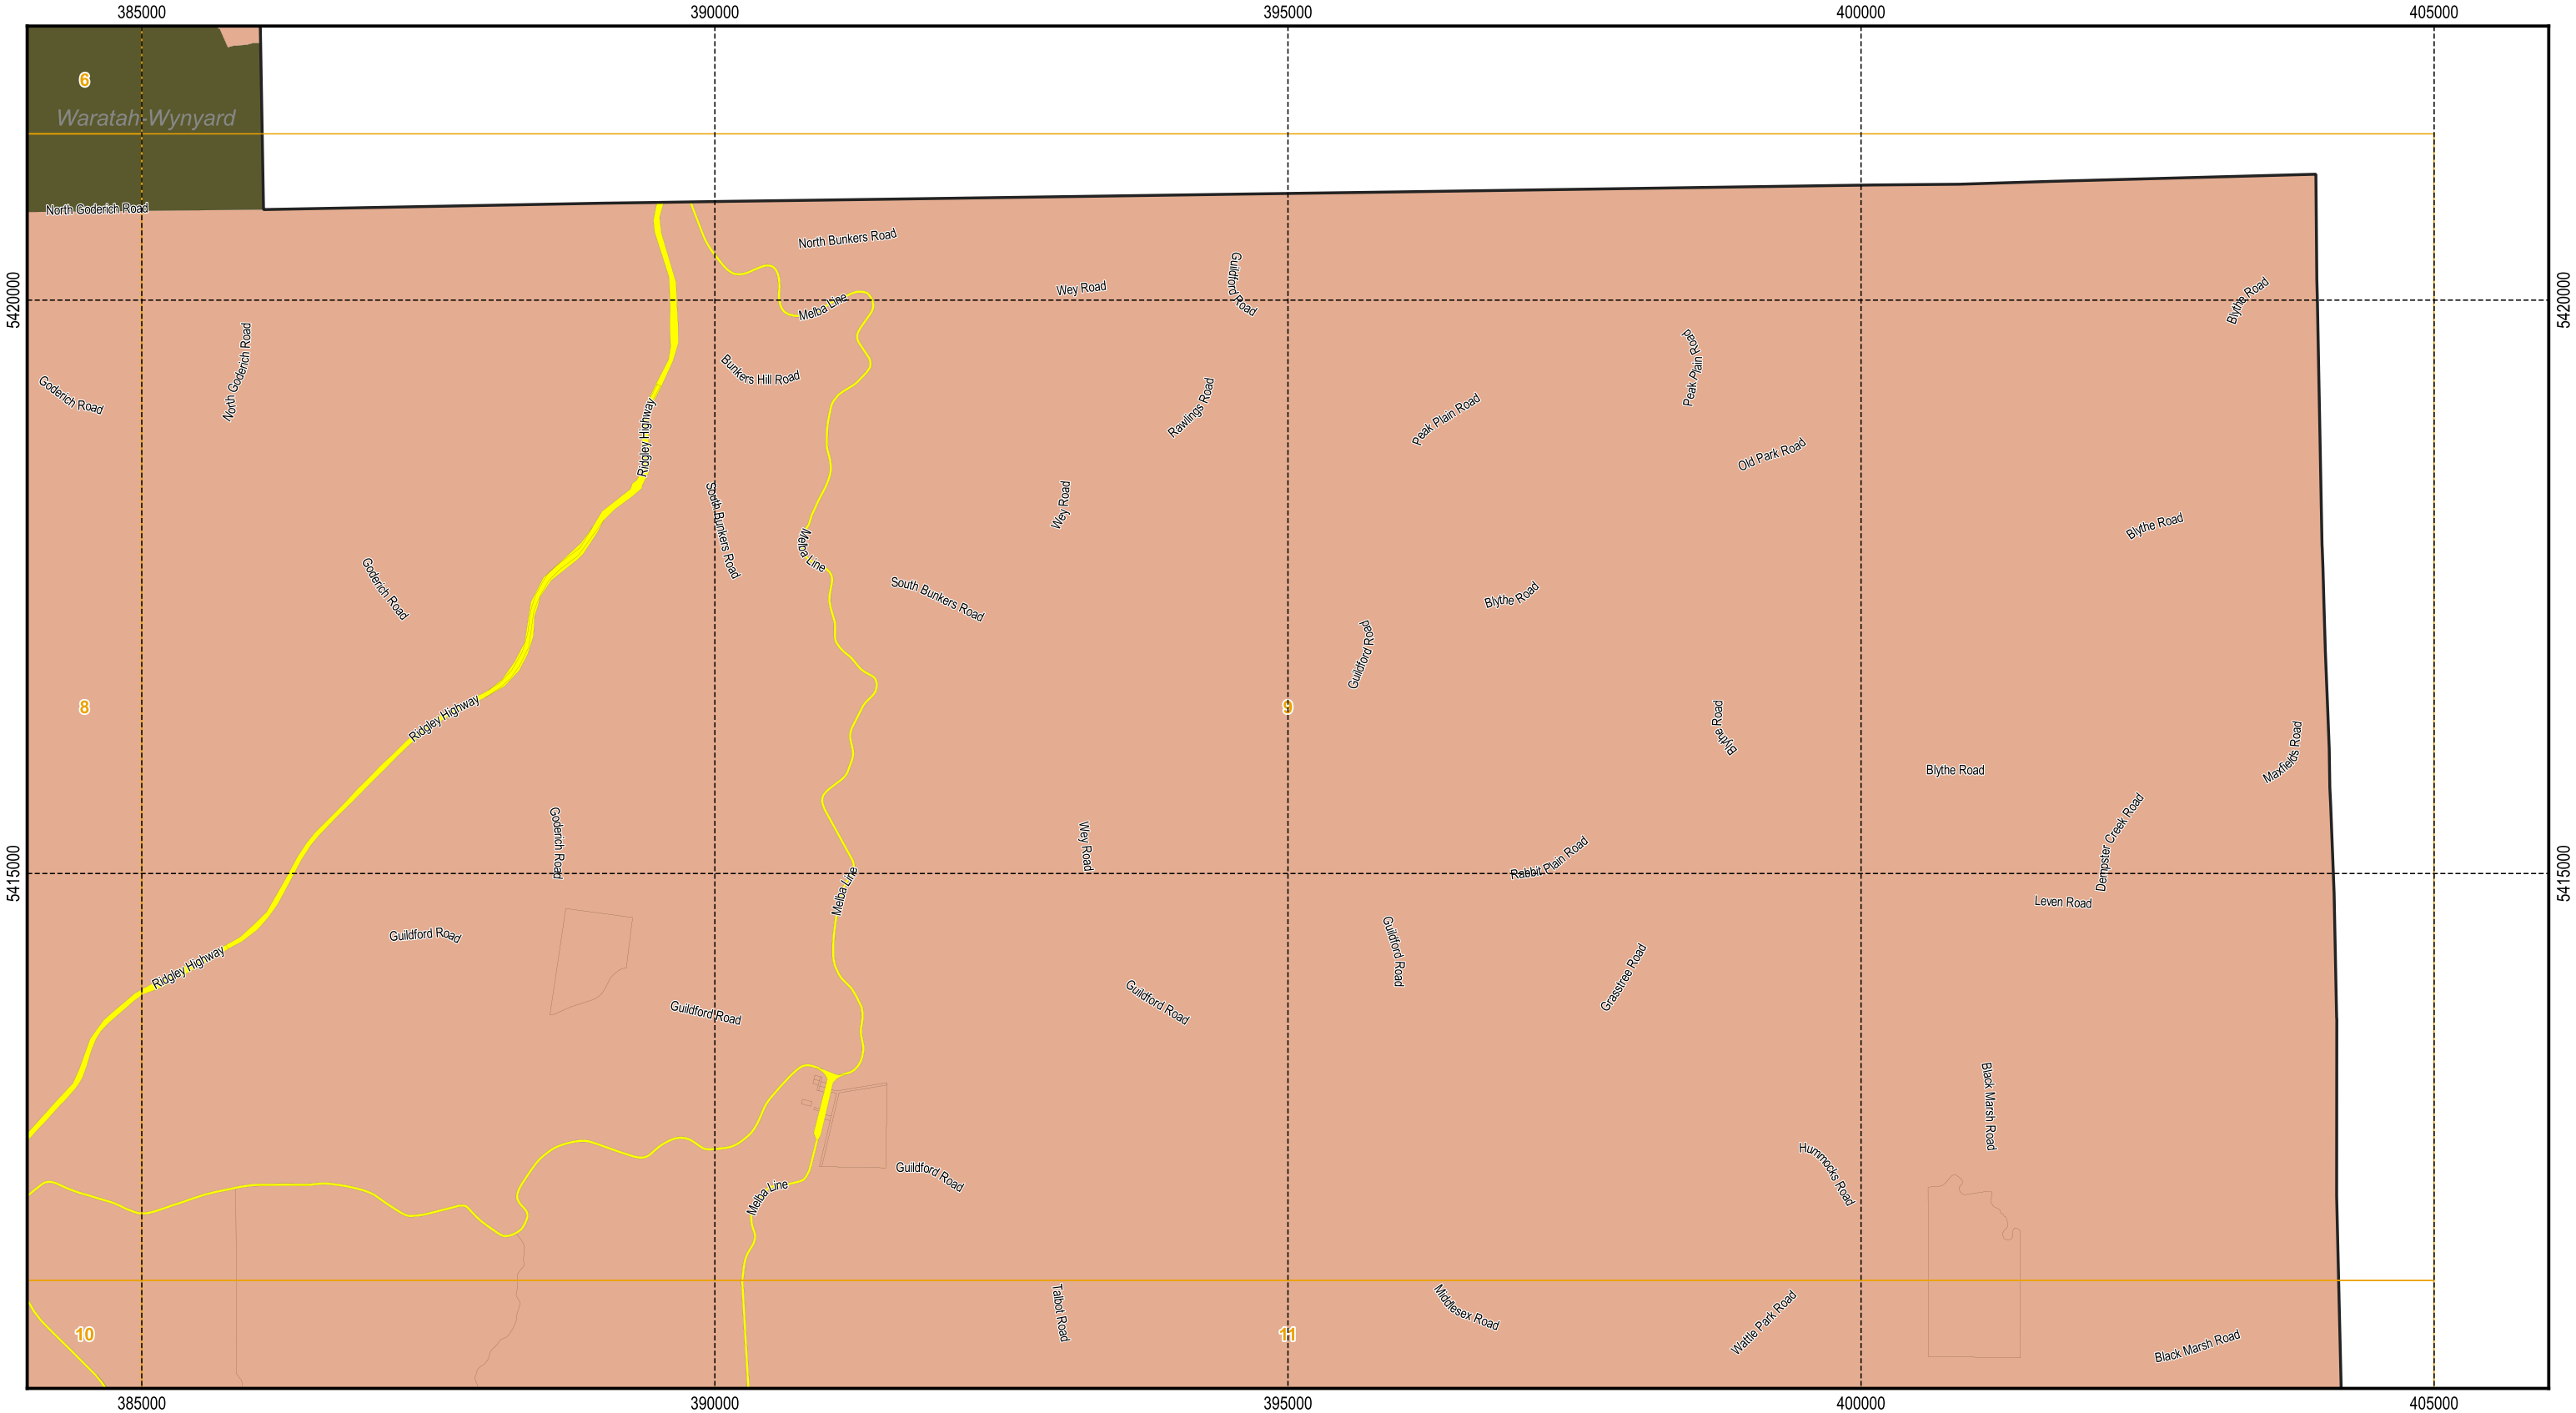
385000
390000
395000
400000
405000

6
Waratah-Wynyard
North Goderich Road
North Bunkers Road
Wey Road
Guildford Road
Melba Line
Blythe Road
5420000
5420000
Goderich Road
North Goderich Road
Bunkers Hill Road
Ridgley Highway
Rawlings Road
Peak Plain Road
Peak Plain Road
Old Park Road
South Bunkers Road
Wey Road
Melba Line
Goderich Road
South Bunkers Road
Blythe Road
Blythe Road
Guildford Road
8
Ridgley Highway
9
Blythe Road
Maxfields Road
Blythe Road
Goderich Road
Wey Road
Dempster Creek Road
Rabbit Plain Road
5415000
5415000
Melba Line
Leven Road
Guildford Road
Guildford Road
Ridgley Highway
Grasstree Road
Guildford Road
Guildford Road
Black Marsh Road
Hummocks Road
Guildford Road
Melba Line
Talbot Road
Middlesex Road
Wattle Park Road
10
11
Black Marsh Road
385000
390000
395000
400000
405000